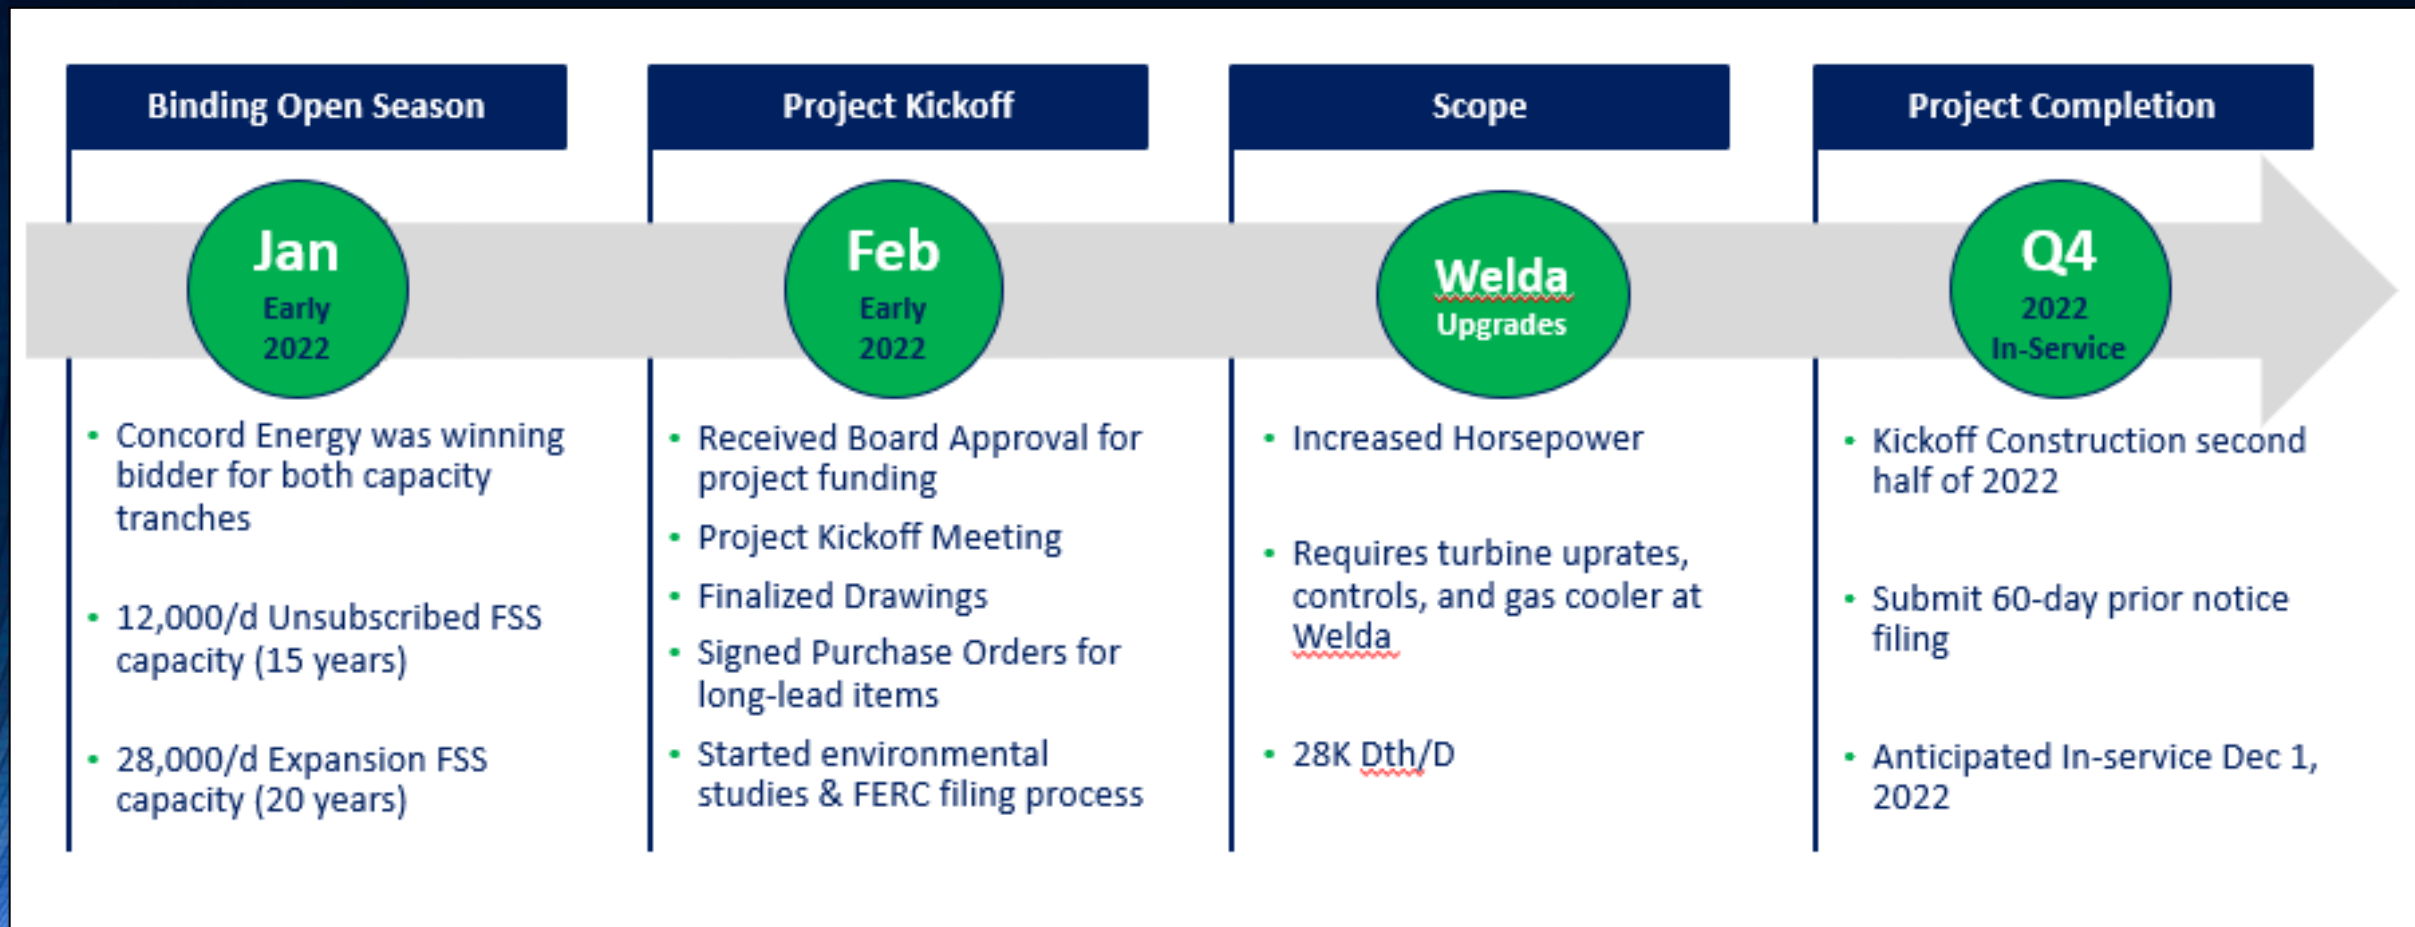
Binding Open Season

Jan
Early
2022

- Concord Energy was winning bidder for both capacity tranches
- 12,000/d Unsubscribed FSS capacity (15 years)
- 28,000/d Expansion FSS capacity (20 years)

Project Kickoff

Feb
Early
2022

- Received Board Approval for project funding
- Project Kickoff Meeting
- Finalized Drawings
- Signed Purchase Orders for long-lead items
- Started environmental studies & FERC filing process

Scope

Welda
Upgrades

- Increased Horsepower
- Requires turbine uprates, controls, and gas cooler at Welda
- 28K Dth/D

Project Completion

Q4
2022
In-Service

- Kickoff Construction second half of 2022
- Submit 60-day prior notice filing
- Anticipated In-service Dec 1, 2022